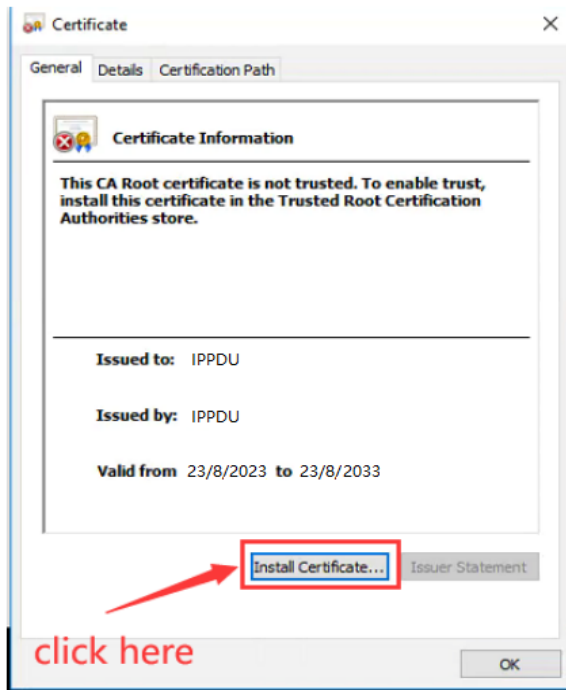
Certificate

×

General Details Certification Path

Certificate Information

This CA Root certificate is not trusted. To enable trust, install this certificate in the Trusted Root Certification Authorities store.

Issued to: IPPDU

Issued by: IPPDU

Valid from 23/8/2023 to 23/8/2033

Install Certificate... Issuer Statement

click here

OK